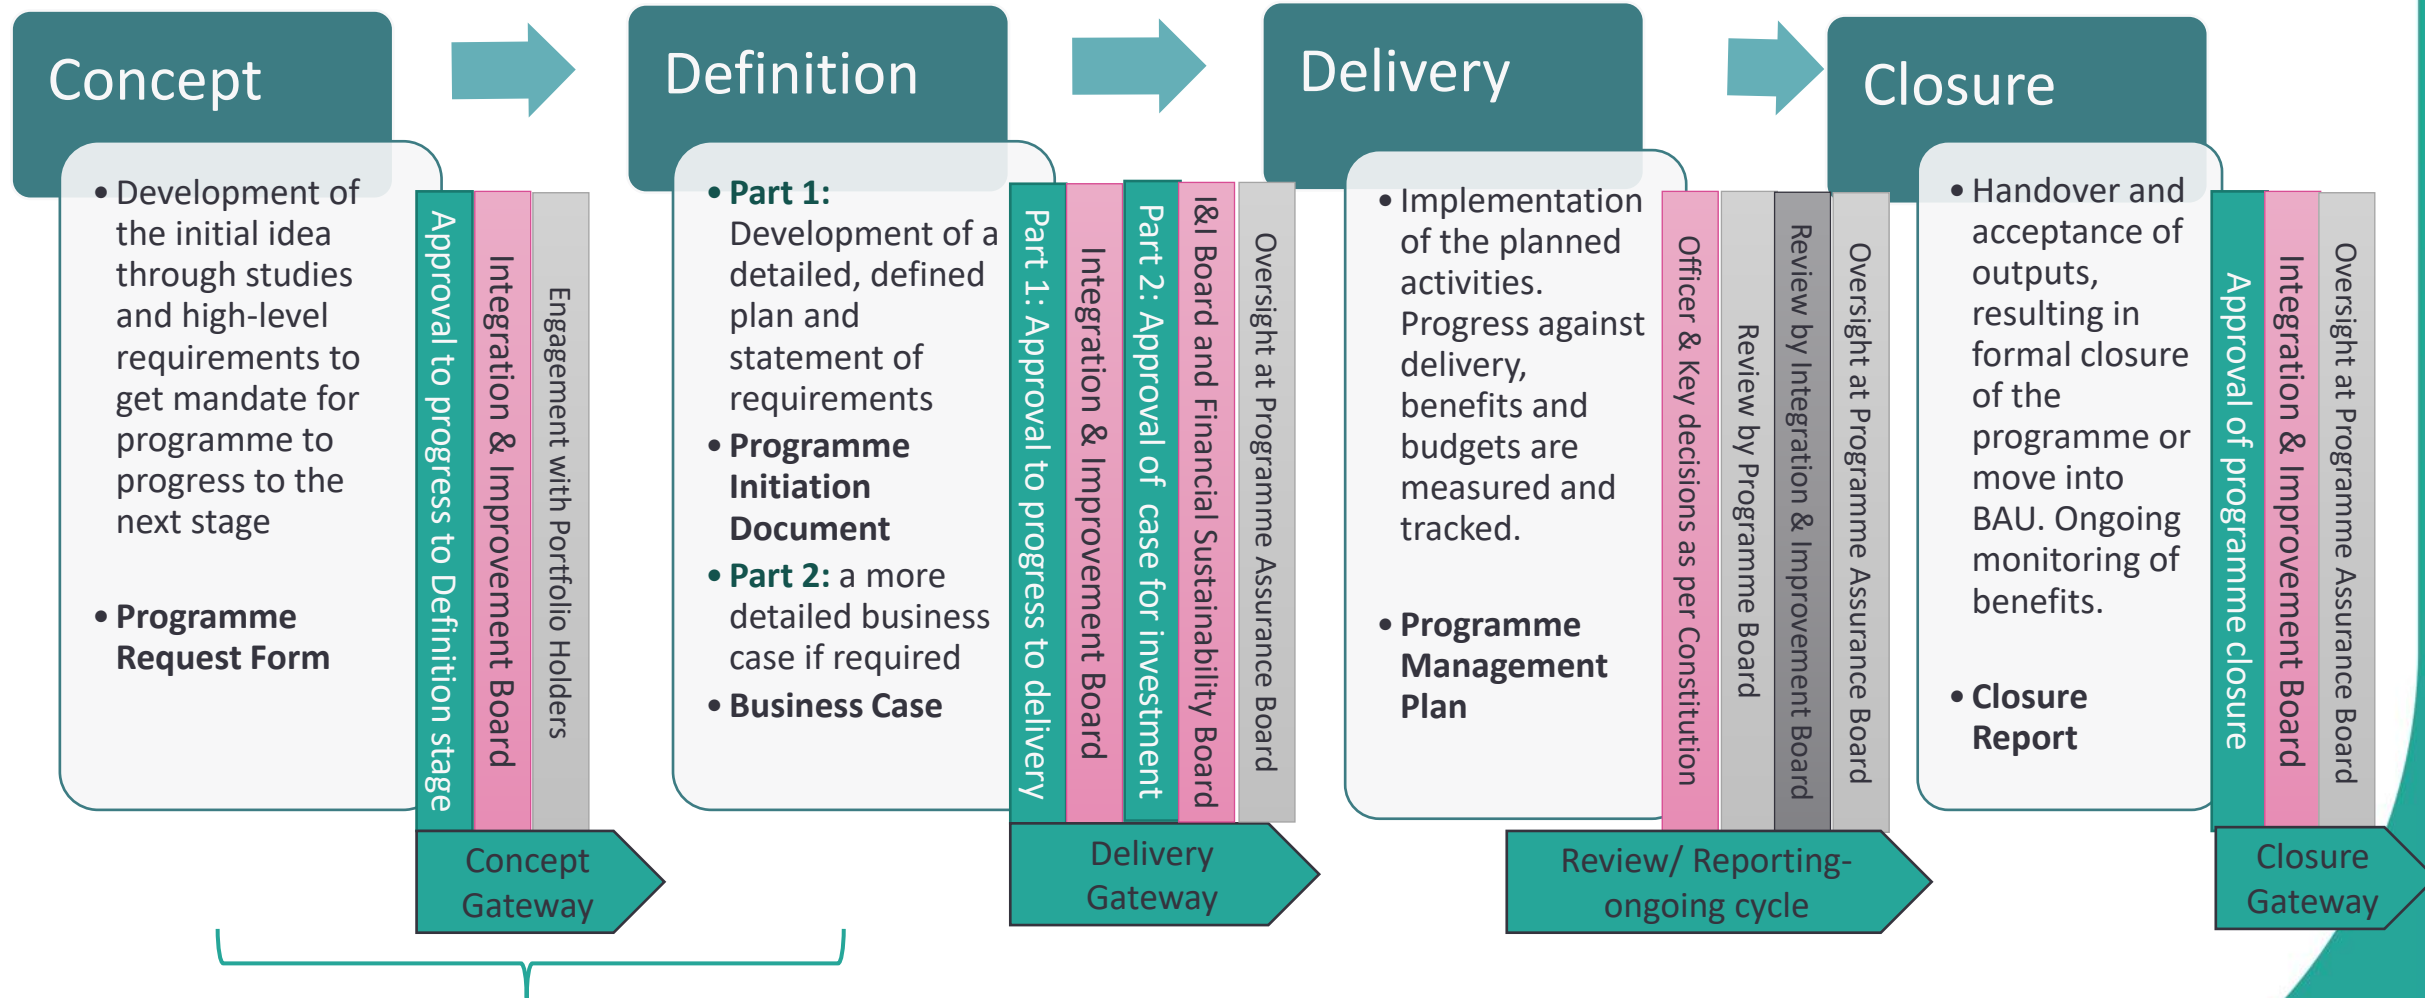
Concept

• Development of the initial idea through studies and high-level requirements to get mandate for programme to progress to the next stage

• Programme Request Form

Approval to progress to Definition stage

Integration & Improvement Board

Engagement with Portfolio Holders

Concept Gateway

Definition

• Part 1: Development of a detailed, defined plan and statement of requirements

• Programme Initiation Document

• Part 2: a more detailed business case if required

• Business Case

Part 1: Approval to progress to delivery

Integration & Improvement Board

Part 2: Approval of case for investment

I&I Board and Financial Sustainability Board

Oversight at Programme Assurance Board

Delivery Gateway

Delivery

• Implementation of the planned activities. Progress against delivery, benefits and budgets are measured and tracked.

• Programme Management Plan

Officer & Key decisions as per Constitution

Review by Programme Board

Review by Integration & Improvement Board

Oversight at Programme Assurance Board

Review/ Reporting- ongoing cycle

Closure

• Handover and acceptance of outputs, resulting in formal closure of the programme or move into BAU. Ongoing monitoring of benefits.

• Closure Report

Approval of programme closure

Integration & Improvement Board

Oversight at Programme Assurance Board

Closure Gateway